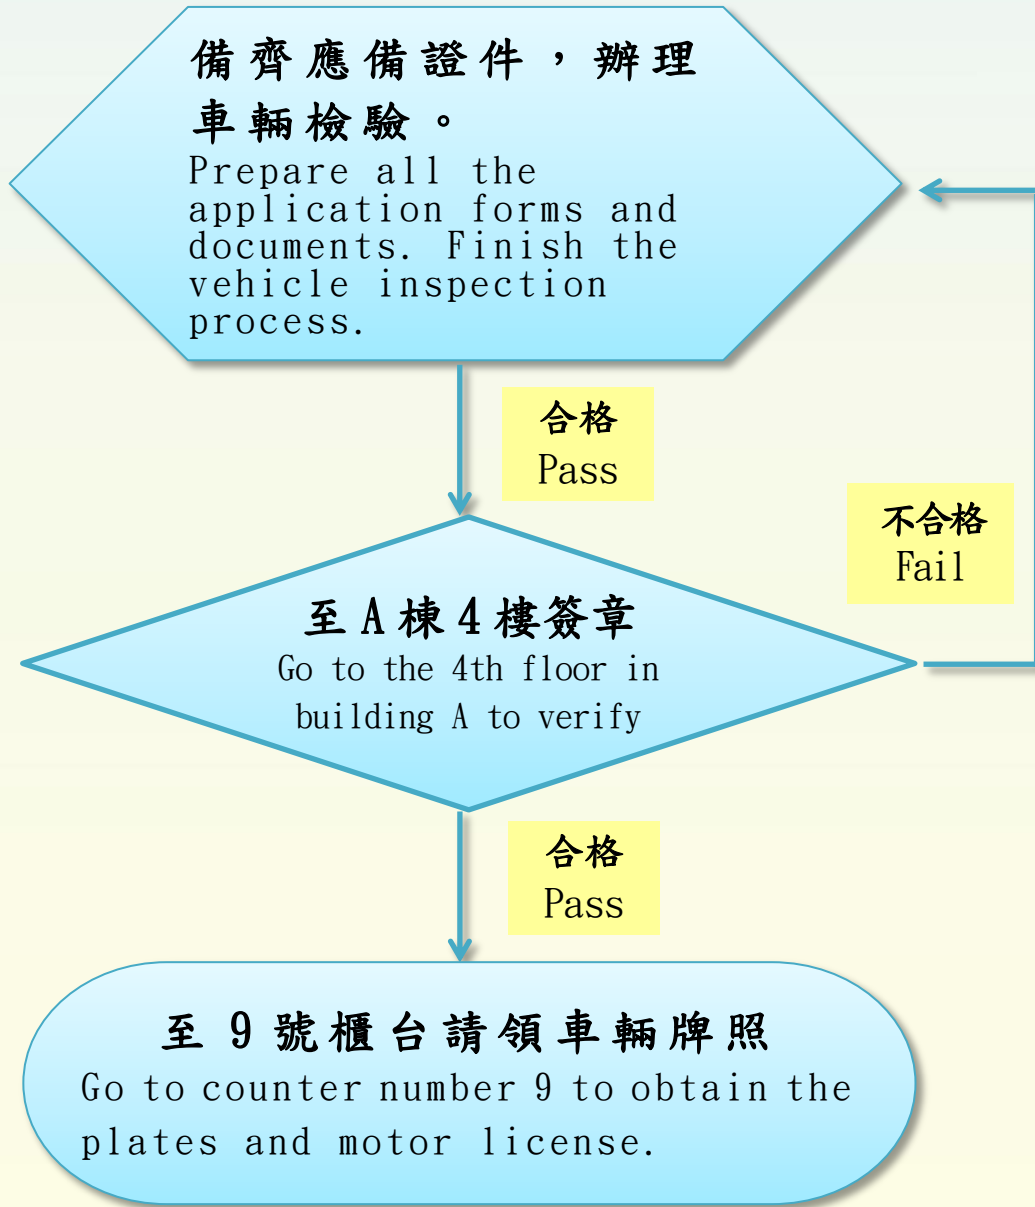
備齊應備證件，辦理車輛檢驗。
Prepare all the application forms and documents. Finish the vehicle inspection process.

合格
Pass

不合格
Fail

至A棟4樓簽章
Go to the 4th floor in building A to verify

合格
Pass

至9號櫃台請領車輛牌照
Go to counter number 9 to obtain the plates and motor license.